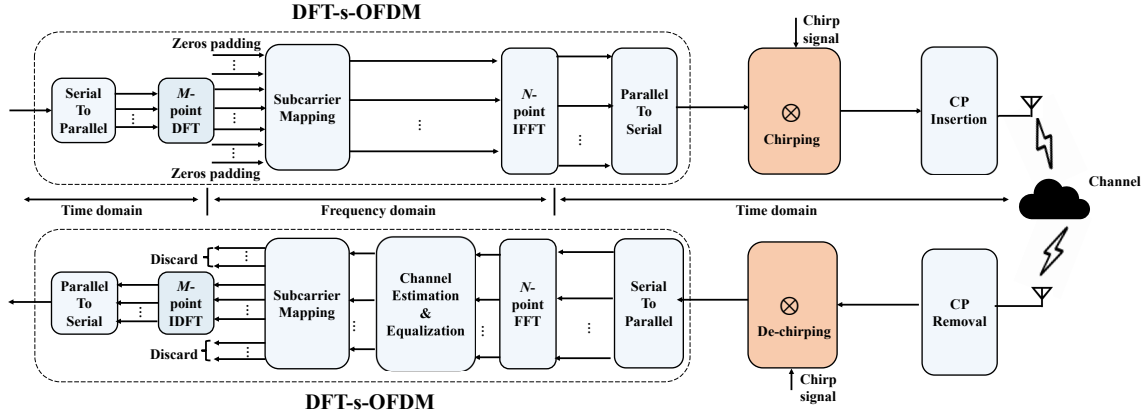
DFT-s-OFDM

Zeros padding

Serial To Parallel

*M*-point DFT

Subcarrier Mapping

*N*-point IFFT

Parallel To Serial

Zeros padding

Chirp signal

$\otimes$
Chirping

CP Insertion

Channel

Time domain

Frequency domain

Time domain

Discard

Parallel To Serial

*M*-point IDFT

Subcarrier Mapping

Channel Estimation & Equalization

*N*-point FFT

Serial To Parallel

Discard

$\otimes$
De-chirping

Chirp signal

CP Removal

DFT-s-OFDM